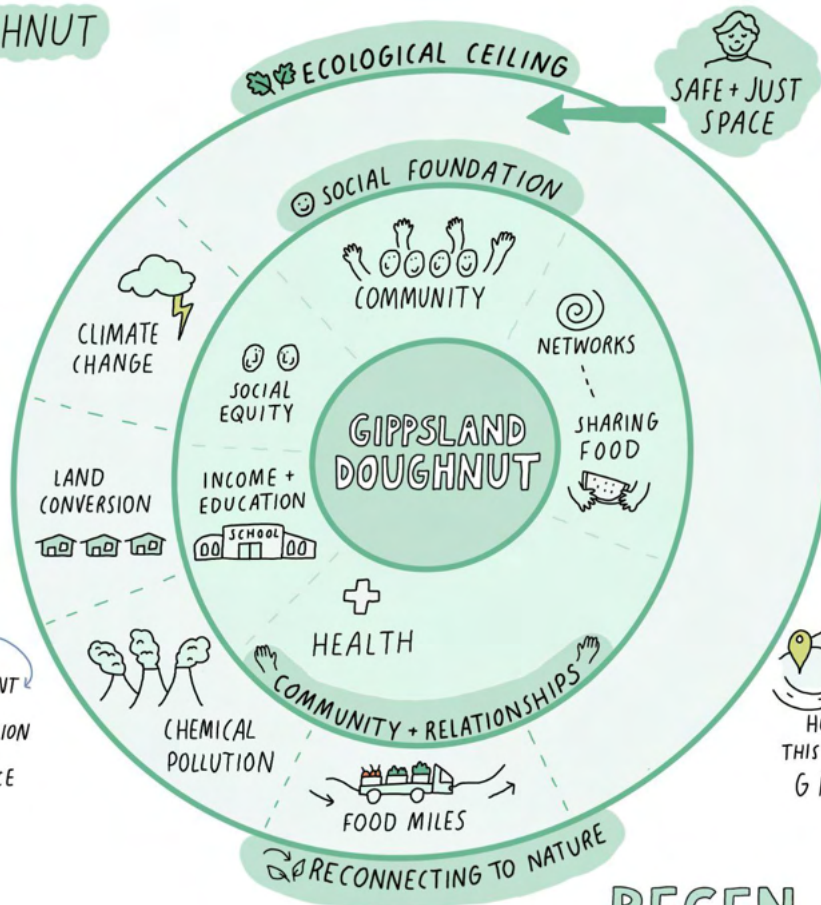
HNUT

ECOLOGICAL CEILING

SAFE + JUST SPACE

SOCIAL FOUNDATION

COMMUNITY

NETWORKS

SHARING FOOD

CLIMATE CHANGE

SOCIAL EQUITY

GIPPSLAND DOUGHNUT

LAND CONVERSION

INCOME + EDUCATION

SCHOOL

HEALTH

COMMUNITY + RELATIONSHIPS

CHEMICAL POLLUTION

FOOD MILES

RECONNECTING TO NATURE

NT

ION

CE

H

THIS

G

REGEN